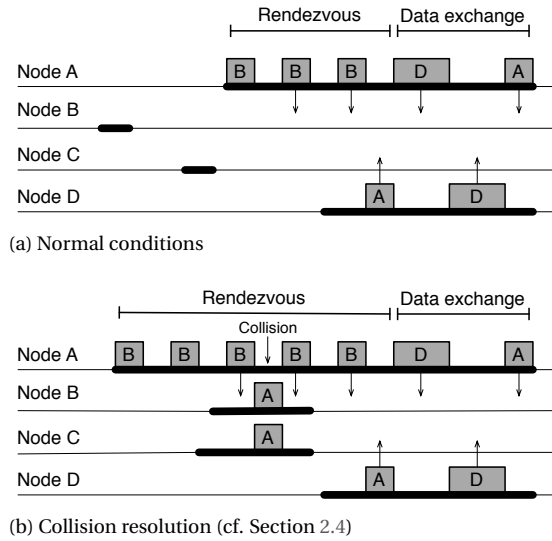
Rendezvous
Data exchange
Node A
B
B
B
D
A
Node B
Node C
Node D
A
D

(a) Normal conditions

Rendezvous
Data exchange
Collision
Node A
B
B
B
B
B
D
A
Node B
A
Node C
A
Node D
A
D

(b) Collision resolution (cf. Section 2.4)